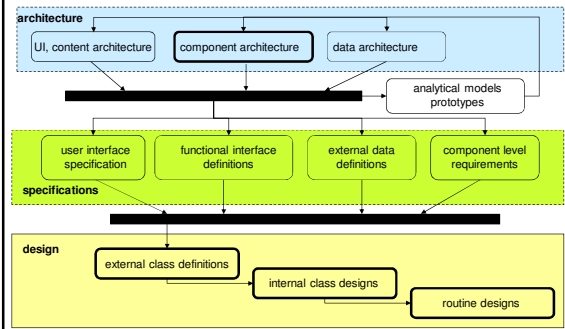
architecture

UI, content architecture

component architecture

data architecture

analytical models prototypes

user interface specification

functional interface definitions

external data definitions

component level requirements

specifications

design

external class definitions

internal class designs

routine designs